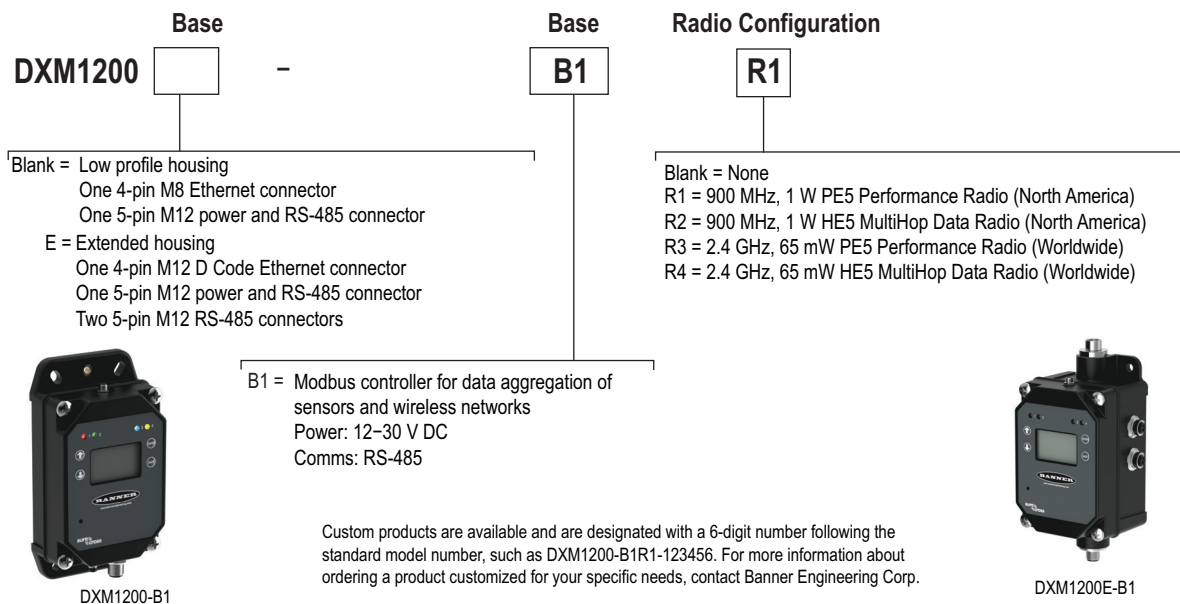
Base

Base

Radio Configuration

DXM1200 – B1 R1

Blank = Low profile housing
One 4-pin M8 Ethernet connector
One 5-pin M12 power and RS-485 connector
E = Extended housing
One 4-pin M12 D Code Ethernet connector
One 5-pin M12 power and RS-485 connector
Two 5-pin M12 RS-485 connectors

Blank = None
R1 = 900 MHz, 1 W PE5 Performance Radio (North America)
R2 = 900 MHz, 1 W HE5 MultiHop Data Radio (North America)
R3 = 2.4 GHz, 65 mW PE5 Performance Radio (Worldwide)
R4 = 2.4 GHz, 65 mW HE5 MultiHop Data Radio (Worldwide)

B1 = Modbus controller for data aggregation of sensors and wireless networks
Power: 12−30 V DC
Comms: RS-485

BANNER

BANNER

Custom products are available and are designated with a 6-digit number following the standard model number, such as DXM1200-B1R1-123456. For more information about ordering a product customized for your specific needs, contact Banner Engineering Corp.

DXM1200-B1

DXM1200E-B1